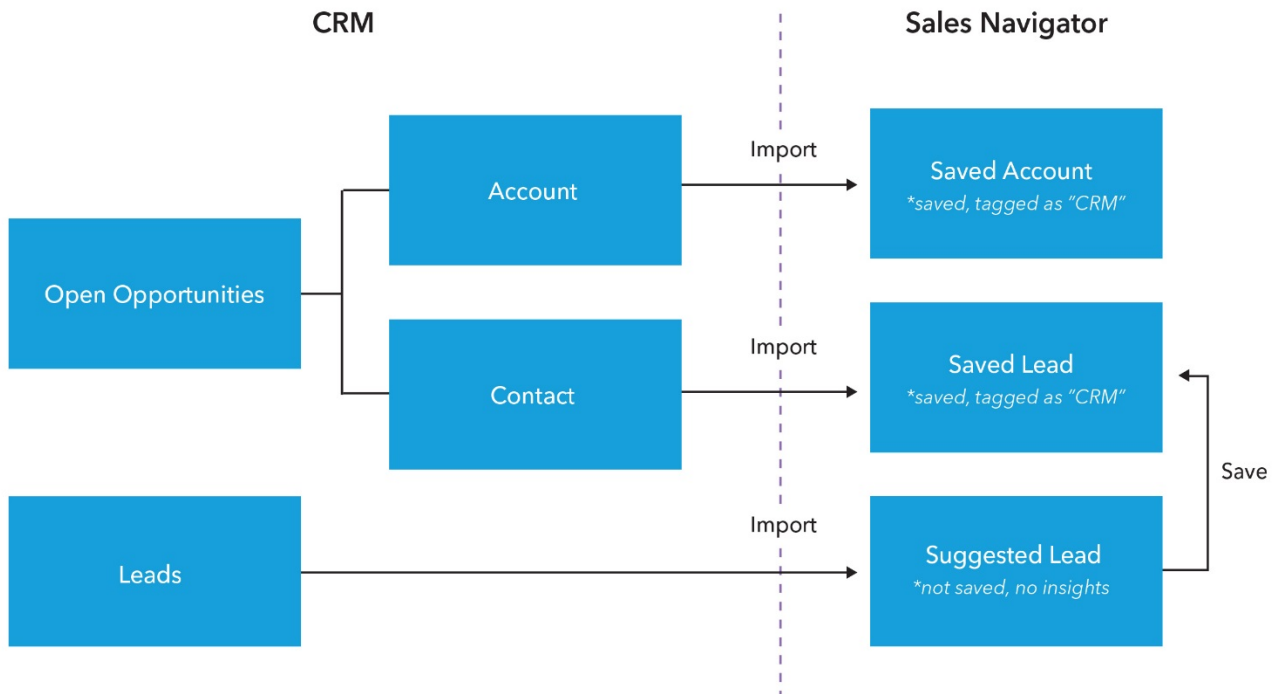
CRM

Sales Navigator

Open Opportunities

Account

Contact

Leads

Import

Import

Import

Saved Account
*saved, tagged as "CRM"

Saved Lead
*saved, tagged as "CRM"

Suggested Lead
*not saved, no insights

Save